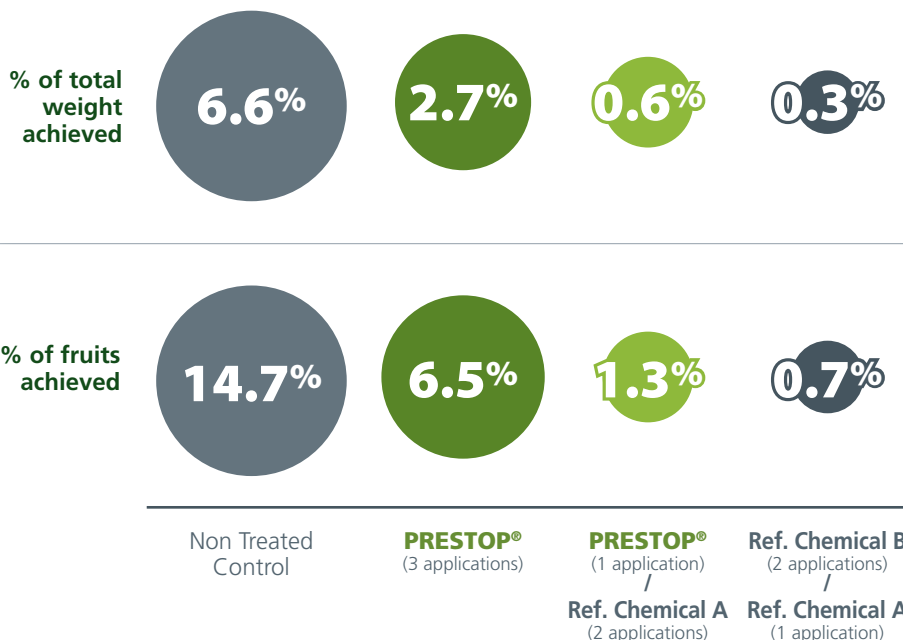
% of total weight achieved

6.6%

2.7%

0.6%

0.3%

% of fruits achieved

14.7%

6.5%

1.3%

0.7%

Non Treated Control

PRESTOP®
(3 applications)

PRESTOP®
(1 application)
/
Ref. Chemical A
(2 applications)

Ref. Chemical B
(2 applications)
/
Ref. Chemical A
(1 application)